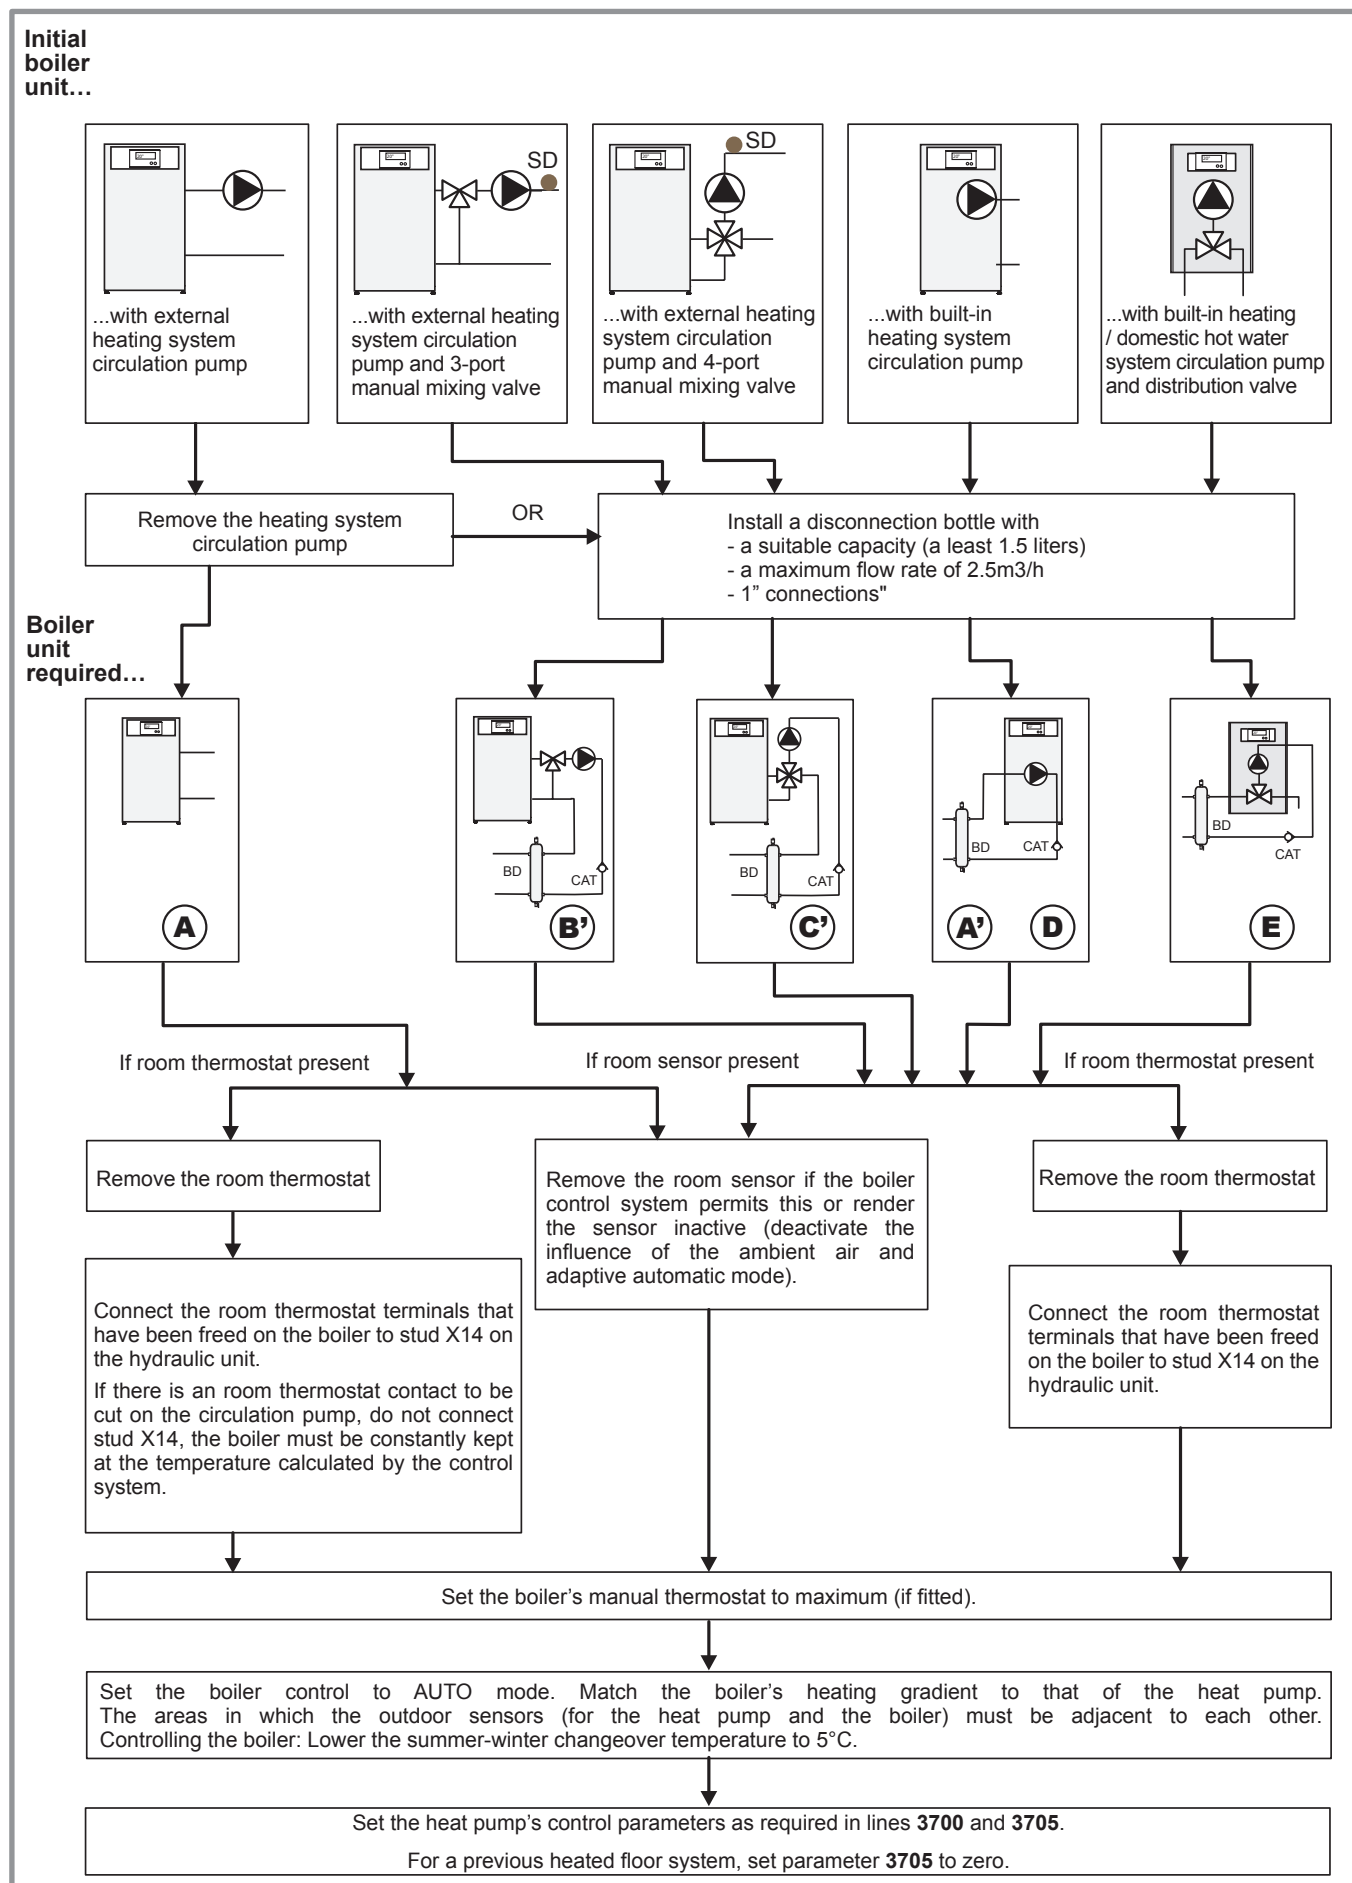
**Initial boiler unit…**

SD

SD

...with external heating system circulation pump

...with external heating system circulation pump and 3-port manual mixing valve

...with external heating system circulation pump and 4-port manual mixing valve

...with built-in heating system circulation pump

...with built-in heating / domestic hot water system circulation pump and distribution valve

Remove the heating system circulation pump

OR

Install a disconnection bottle with
- a suitable capacity (a least 1.5 liters)
- a maximum flow rate of 2.5m3/h
- 1" connections"

**Boiler unit required…**

A

BD CAT B'

BD CAT C'

BD CAT A' D

BD CAT E

If room thermostat present

If room sensor present

If room thermostat present

Remove the room thermostat

Remove the room sensor if the boiler control system permits this or render the sensor inactive (deactivate the influence of the ambient air and adaptive automatic mode).

Remove the room thermostat

Connect the room thermostat terminals that have been freed on the boiler to stud X14 on the hydraulic unit.

If there is an room thermostat contact to be cut on the circulation pump, do not connect stud X14, the boiler must be constantly kept at the temperature calculated by the control system.

Connect the room thermostat terminals that have been freed on the boiler to stud X14 on the hydraulic unit.

Set the boiler's manual thermostat to maximum (if fitted).

Set the boiler control to AUTO mode. Match the boiler's heating gradient to that of the heat pump. The areas in which the outdoor sensors (for the heat pump and the boiler) must be adjacent to each other. Controlling the boiler: Lower the summer-winter changeover temperature to 5°C.

Set the heat pump's control parameters as required in lines **3700** and **3705**.

For a previous heated floor system, set parameter **3705** to zero.